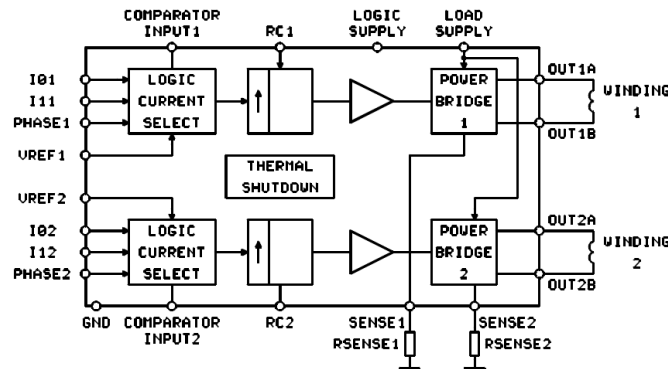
COMPARATOR INPUT1
RC1
LOGIC SUPPLY
LOAD SUPPLY
I01
I11
PHASE1
VREF1
LOGIC CURRENT SELECT
POWER BRIDGE 1
OUT1A
OUT1B
WINDING 1
THERMAL SHUTDOWN
VREF2
I02
I12
PHASE2
LOGIC CURRENT SELECT
POWER BRIDGE 2
OUT2A
OUT2B
WINDING 2
GND
COMPARATOR INPUT2
RC2
SENSE1
RSENSE1
SENSE2
RSENSE2